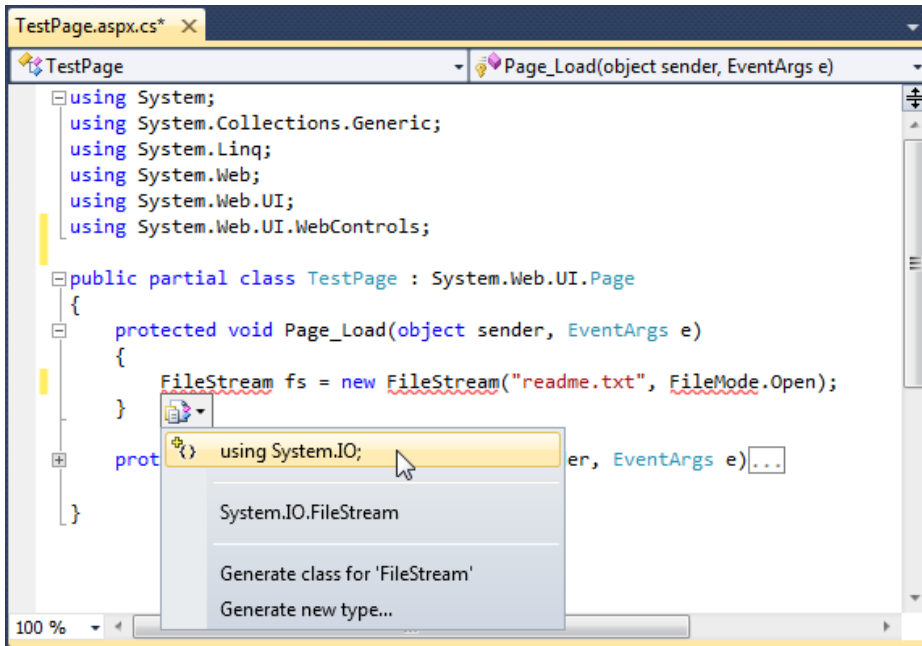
TestPage.aspx.cs* ×

TestPage

Page_Load(object sender, EventArgs e)

using System;
using System.Collections.Generic;
using System.Linq;
using System.Web;
using System.Web.UI;
using System.Web.UI.WebControls;

public partial class TestPage : System.Web.UI.Page
{
    protected void Page_Load(object sender, EventArgs e)
    {
        FileStream fs = new FileStream("readme.txt", FileMode.Open);
    }

    prot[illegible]er, EventArgs e)...

}

using System.IO;

System.IO.FileStream

Generate class for 'FileStream'

Generate new type...

100 %